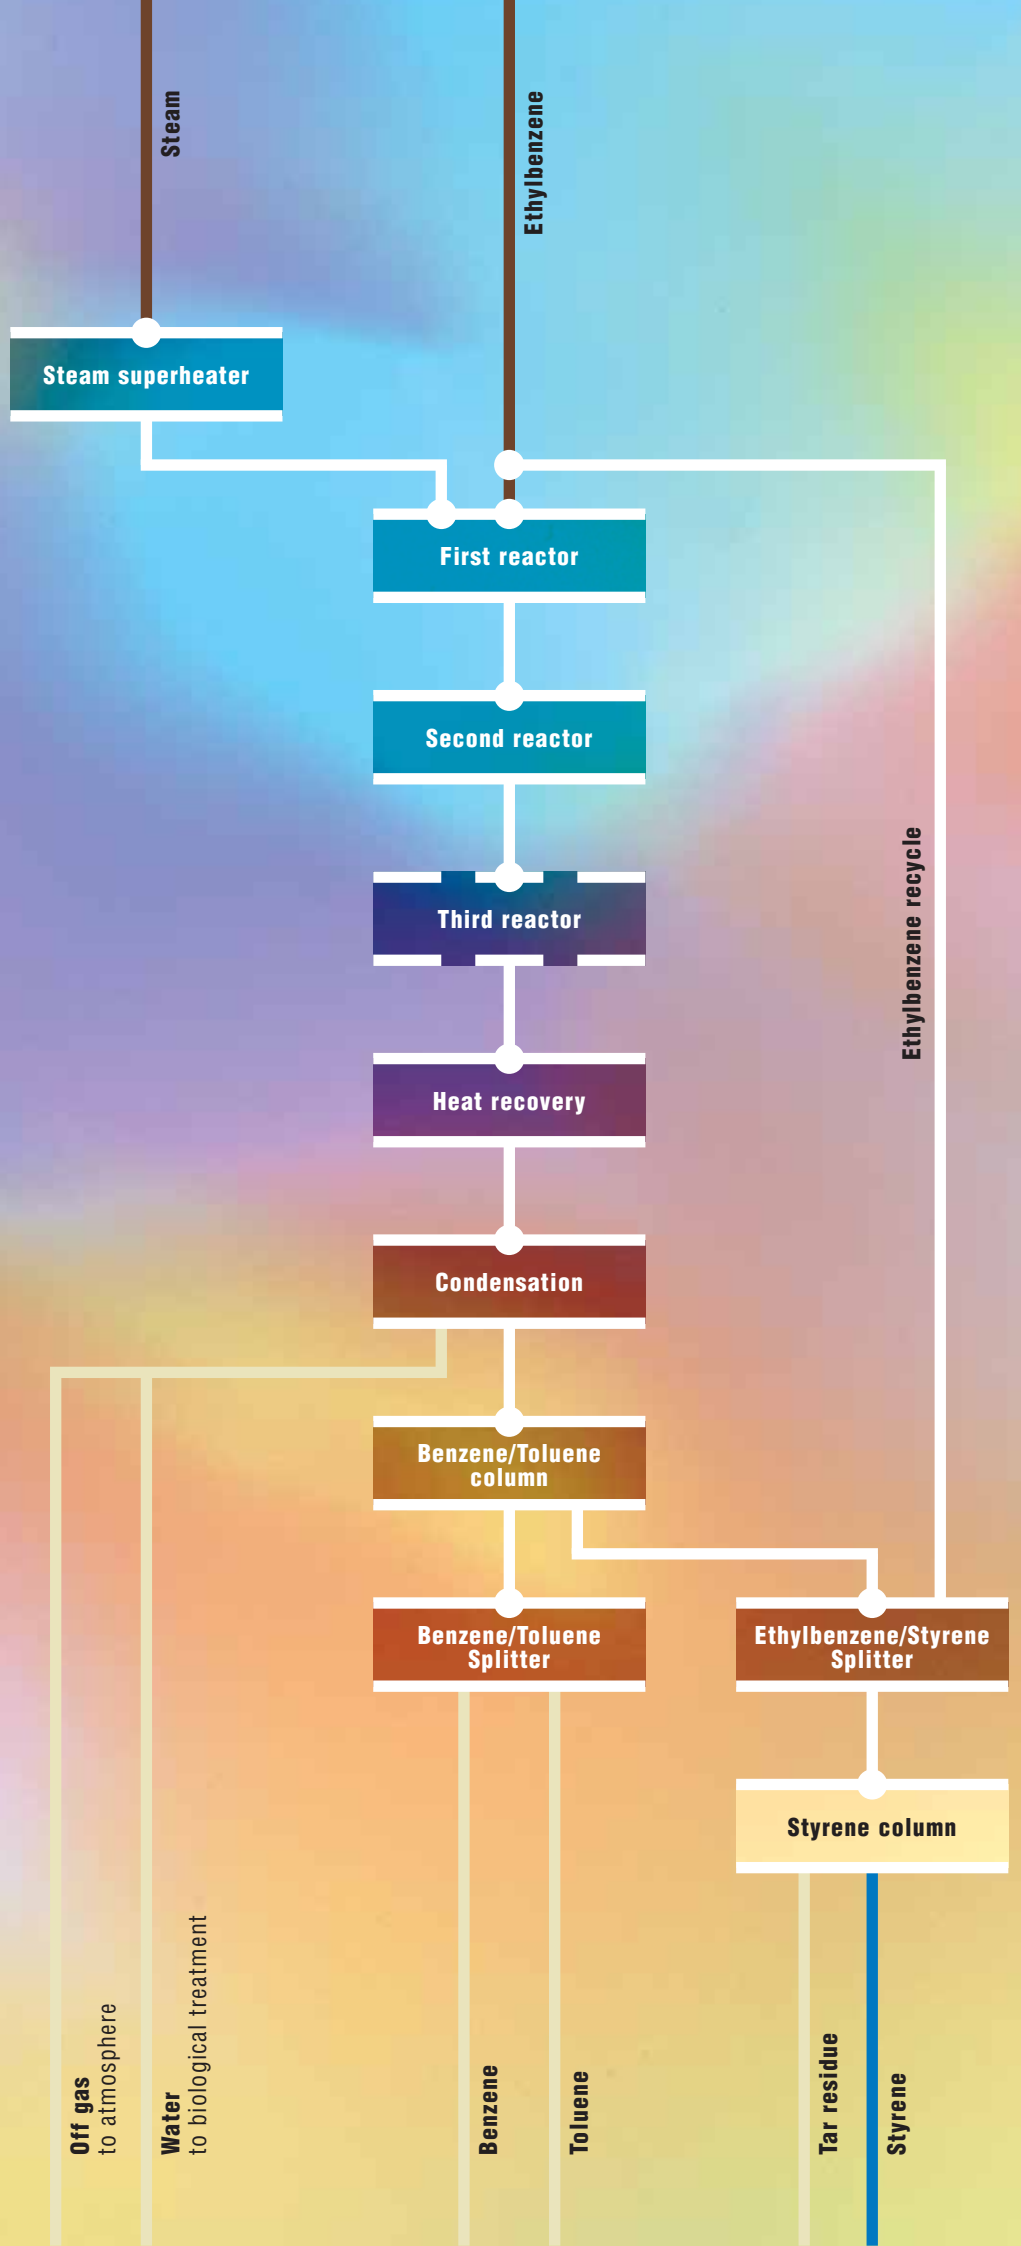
Steam

Ethylbenzene

Steam superheater

First reactor

Second reactor

Third reactor

Heat recovery

Condensation

Benzene/Toluene column

Benzene/Toluene Splitter

Ethylbenzene/Styrene Splitter

Ethylbenzene recycle

Styrene column

Off gas to atmosphere

Water to biological treatment

Benzene

Toluene

Tar residue

Styrene